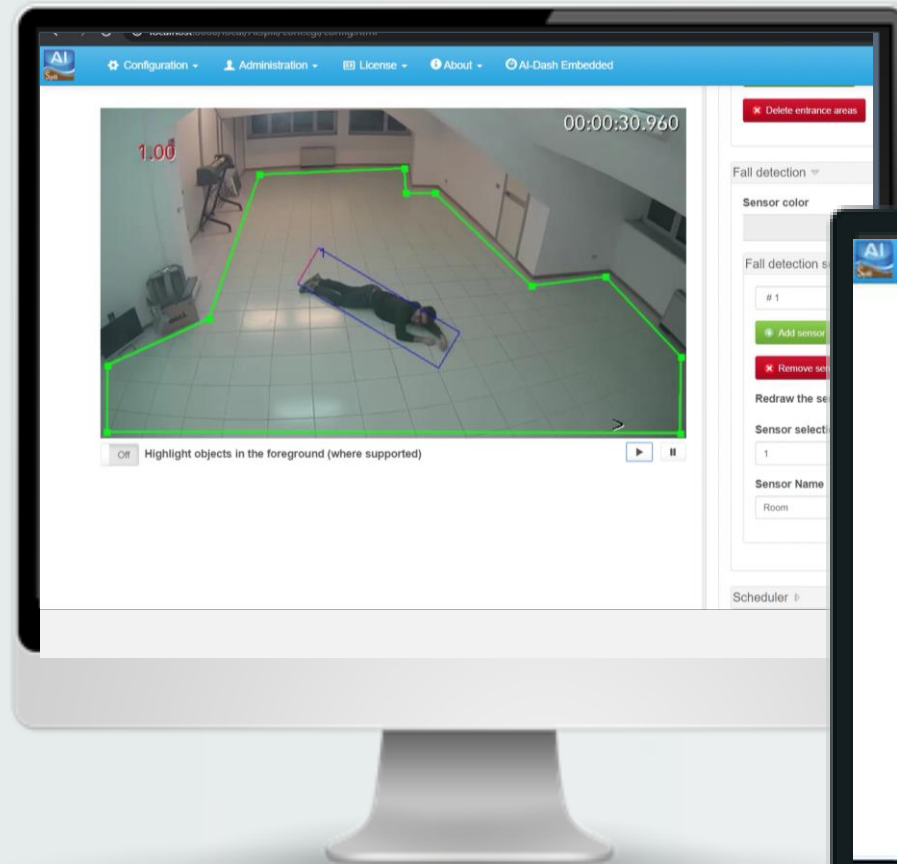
AI

Configuration ▾ Administration ▾ License ▾ About ▾ AI-Dash Embedded

00:00:30.960

1.00

1

Off Highlight objects in the foreground (where supported)

Delete entrance areas

Fall detection

Sensor color

Fall detection s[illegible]

# 1

Add sensor

Remove se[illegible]

Redraw the se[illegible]

Sensor selecti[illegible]

1

Sensor Name

Room

Scheduler

AI